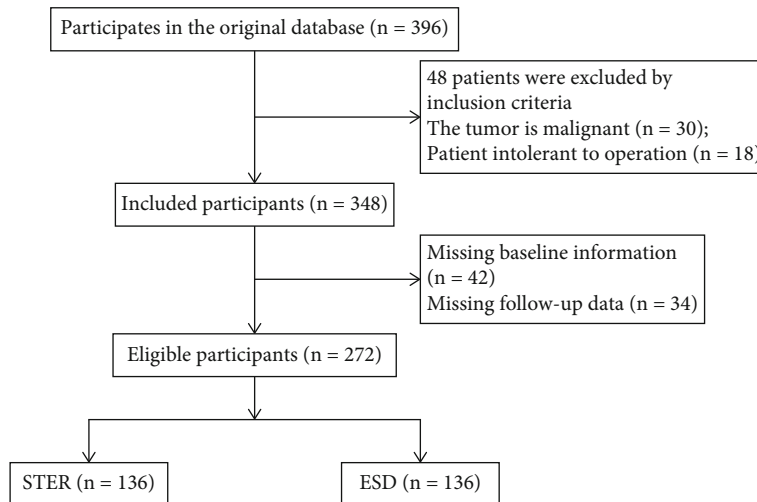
Participates in the original database (n = 396)

48 patients were excluded by inclusion criteria
The tumor is malignant (n = 30);
Patient intolerant to operation (n = 18)

Included participants (n = 348)

Missing baseline information (n = 42)
Missing follow-up data (n = 34)

Eligible participants (n = 272)

STER (n = 136)

ESD (n = 136)